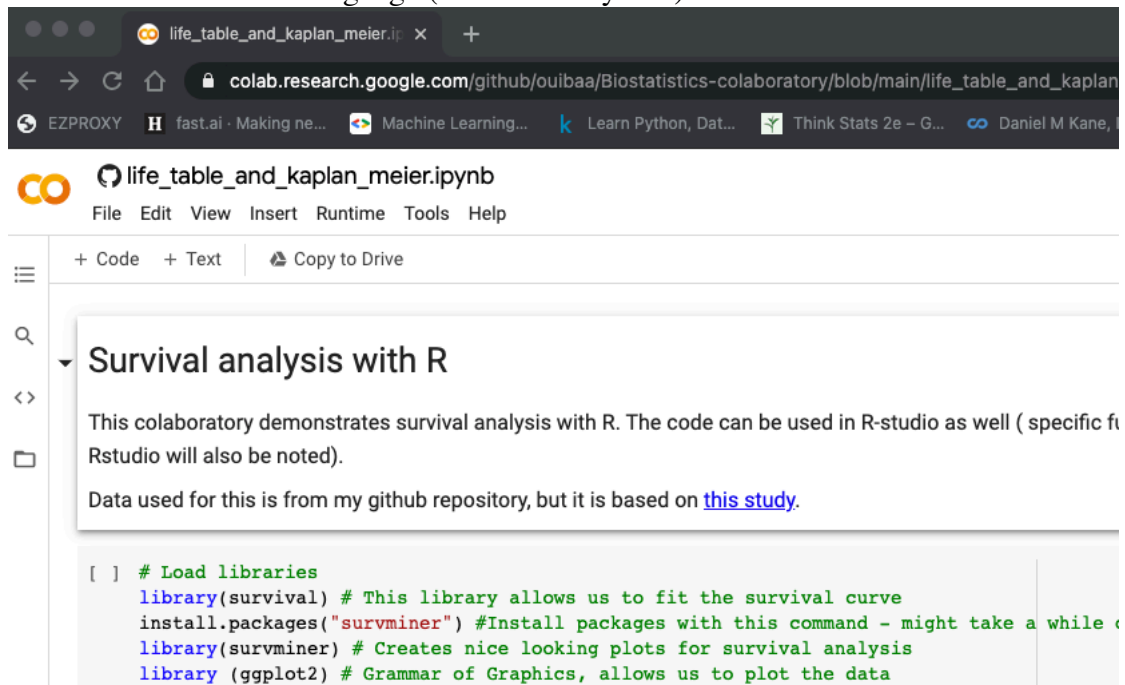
life_table_and_kaplan_meier.ip ×

+

colab.research.google.com/github/ouibaa/Biostatistics-colaboratory/blob/main/life_table_and_kaplan

EZPROXY  fast.ai · Making ne...  Machine Learning...  Learn Python, Dat...  Think Stats 2e – G...  Daniel M Kane,

CO life_table_and_kaplan_meier.ipynb

File Edit View Insert Runtime Tools Help

+ Code + Text  Copy to Drive

Survival analysis with R

This colaboratory demonstrates survival analysis with R. The code can be used in R-studio as well ( specific fu Rstudio will also be noted).

Data used for this is from my github repository, but it is based on this study.

[ ] # Load libraries
library(survival) # This library allows us to fit the survival curve
install.packages("survminer") #Install packages with this command - might take a while
library(survminer) # Creates nice looking plots for survival analysis
library (ggplot2) # Grammar of Graphics, allows us to plot the data